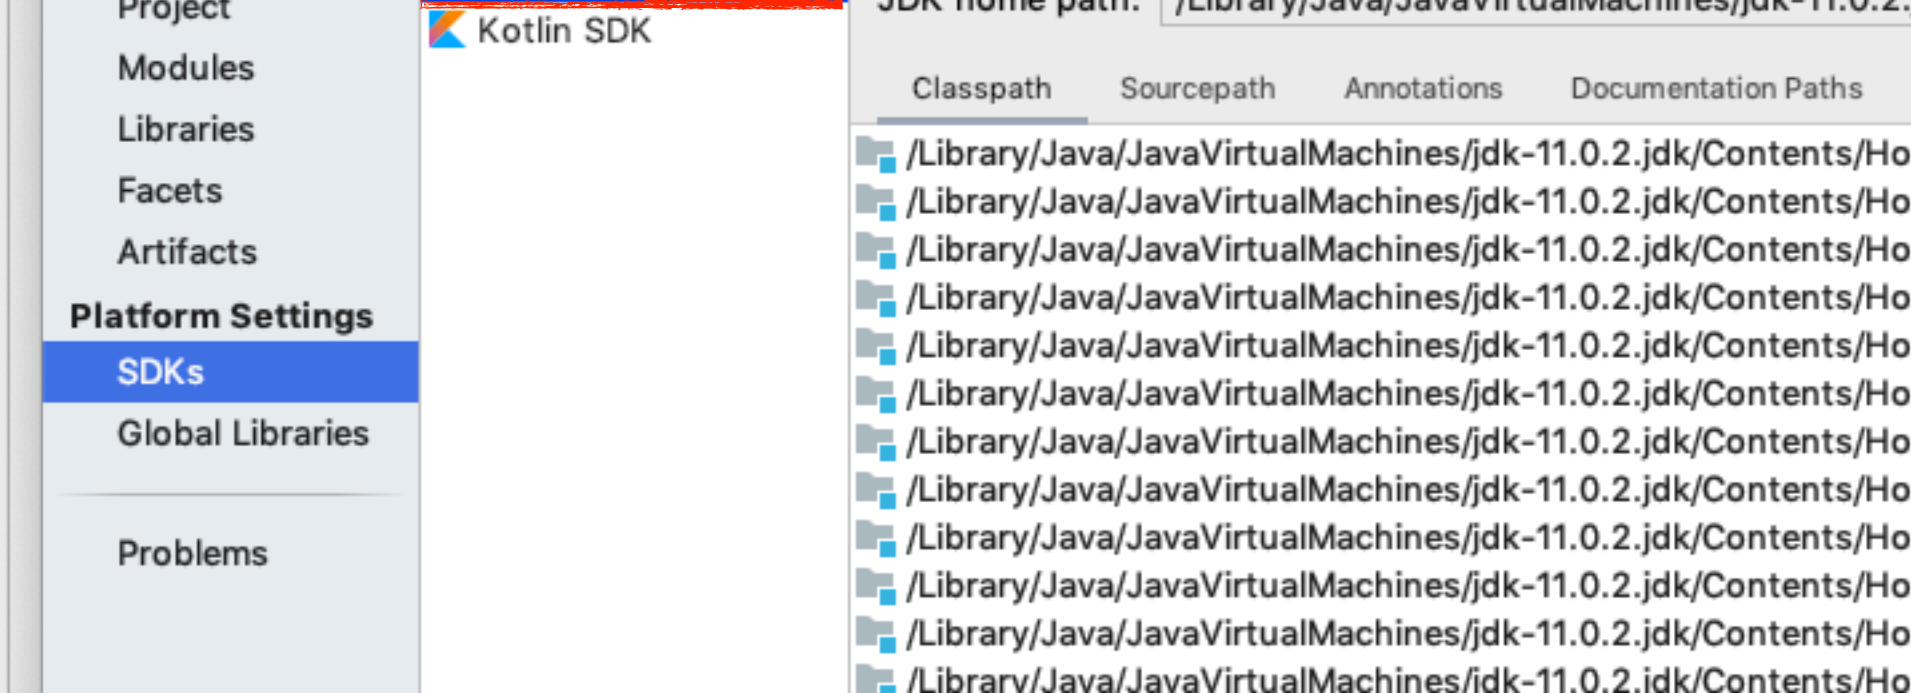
Project
Modules
Libraries
Facets
Artifacts
Platform Settings
SDKs
Global Libraries
Problems

Kotlin SDK

JDK home path: /Library/Java/JavaVirtualMachines/jdk-11.0.2.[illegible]

Classpath Sourcepath Annotations Documentation Paths

/Library/Java/JavaVirtualMachines/jdk-11.0.2.jdk/Contents/Ho
/Library/Java/JavaVirtualMachines/jdk-11.0.2.jdk/Contents/Ho
/Library/Java/JavaVirtualMachines/jdk-11.0.2.jdk/Contents/Ho
/Library/Java/JavaVirtualMachines/jdk-11.0.2.jdk/Contents/Ho
/Library/Java/JavaVirtualMachines/jdk-11.0.2.jdk/Contents/Ho
/Library/Java/JavaVirtualMachines/jdk-11.0.2.jdk/Contents/Ho
/Library/Java/JavaVirtualMachines/jdk-11.0.2.jdk/Contents/Ho
/Library/Java/JavaVirtualMachines/jdk-11.0.2.jdk/Contents/Ho
/Library/Java/JavaVirtualMachines/jdk-11.0.2.jdk/Contents/Ho
/Library/Java/JavaVirtualMachines/jdk-11.0.2.jdk/Contents/Ho
/Library/Java/JavaVirtualMachines/jdk-11.0.2.jdk/Contents/Ho
/Library/Java/JavaVirtualMachines/jdk-11.0.2.jdk/Contents/Ho